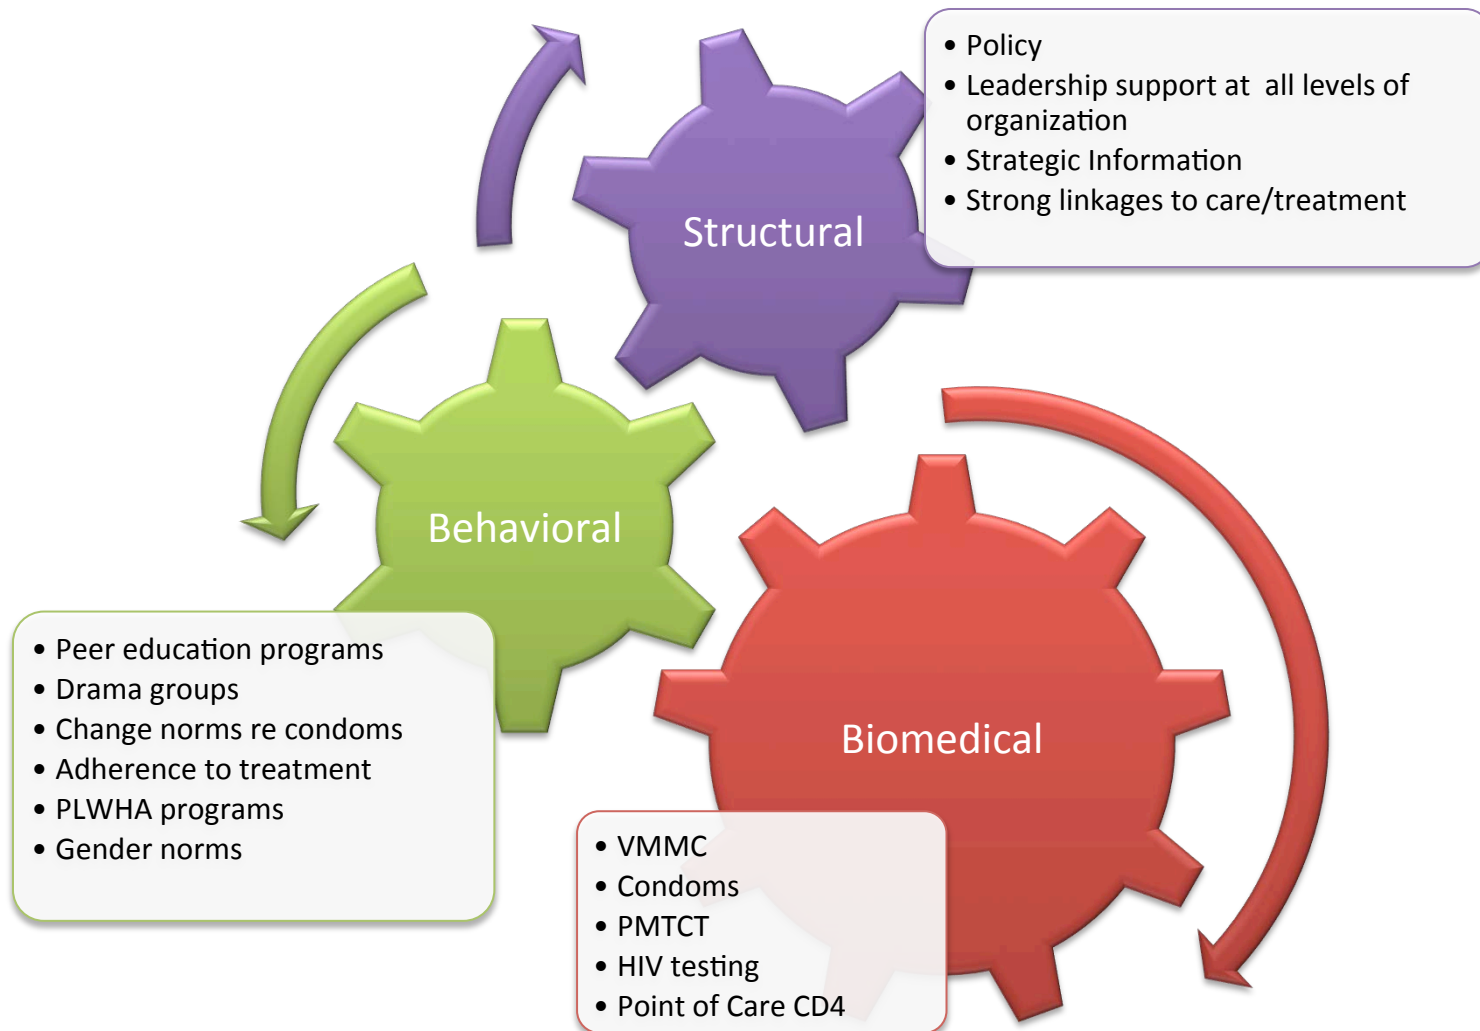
Structural

- Policy
- Leadership support at all levels of organization
- Strategic Information
- Strong linkages to care/treatment

Behavioral

- Peer education programs
- Drama groups
- Change norms re condoms
- Adherence to treatment
- PLWHA programs
- Gender norms

Biomedical

- VMMC
- Condoms
- PMTCT
- HIV testing
- Point of Care CD4